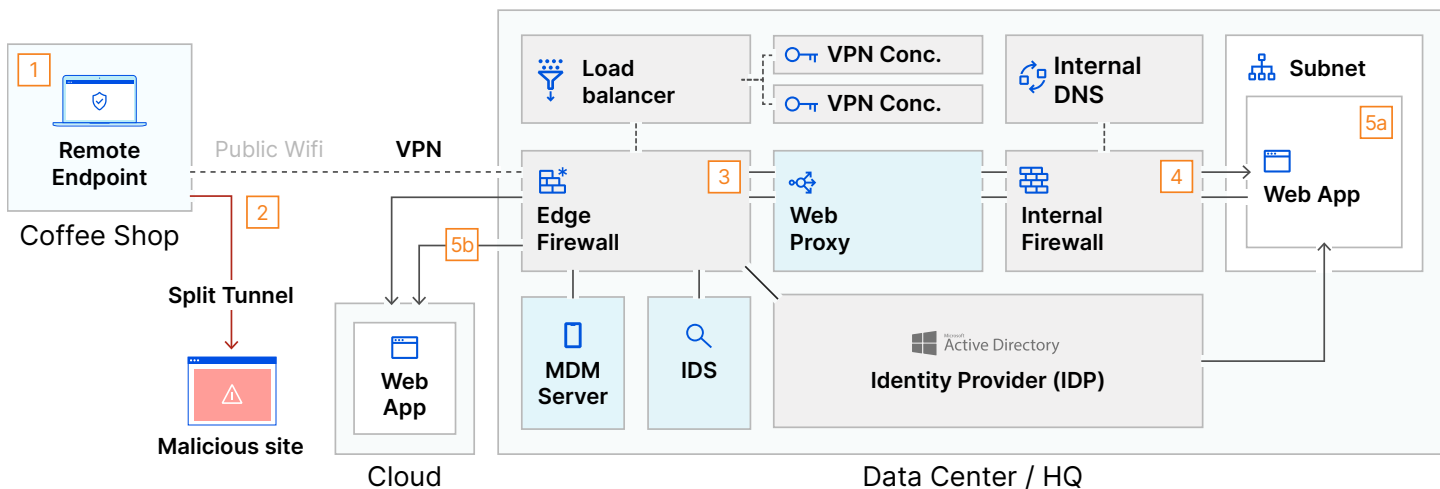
1
Remote Endpoint
Coffee Shop
Public Wifi
VPN
2
Split Tunnel
Malicious site
Load balancer
VPN Conc.
VPN Conc.
Internal DNS
Subnet
5a
Web App
Edge Firewall
3
Web Proxy
Internal Firewall
4
5b
Web App
Cloud
MDM Server
IDS
Microsoft Active Directory
Identity Provider (IDP)
Data Center / HQ